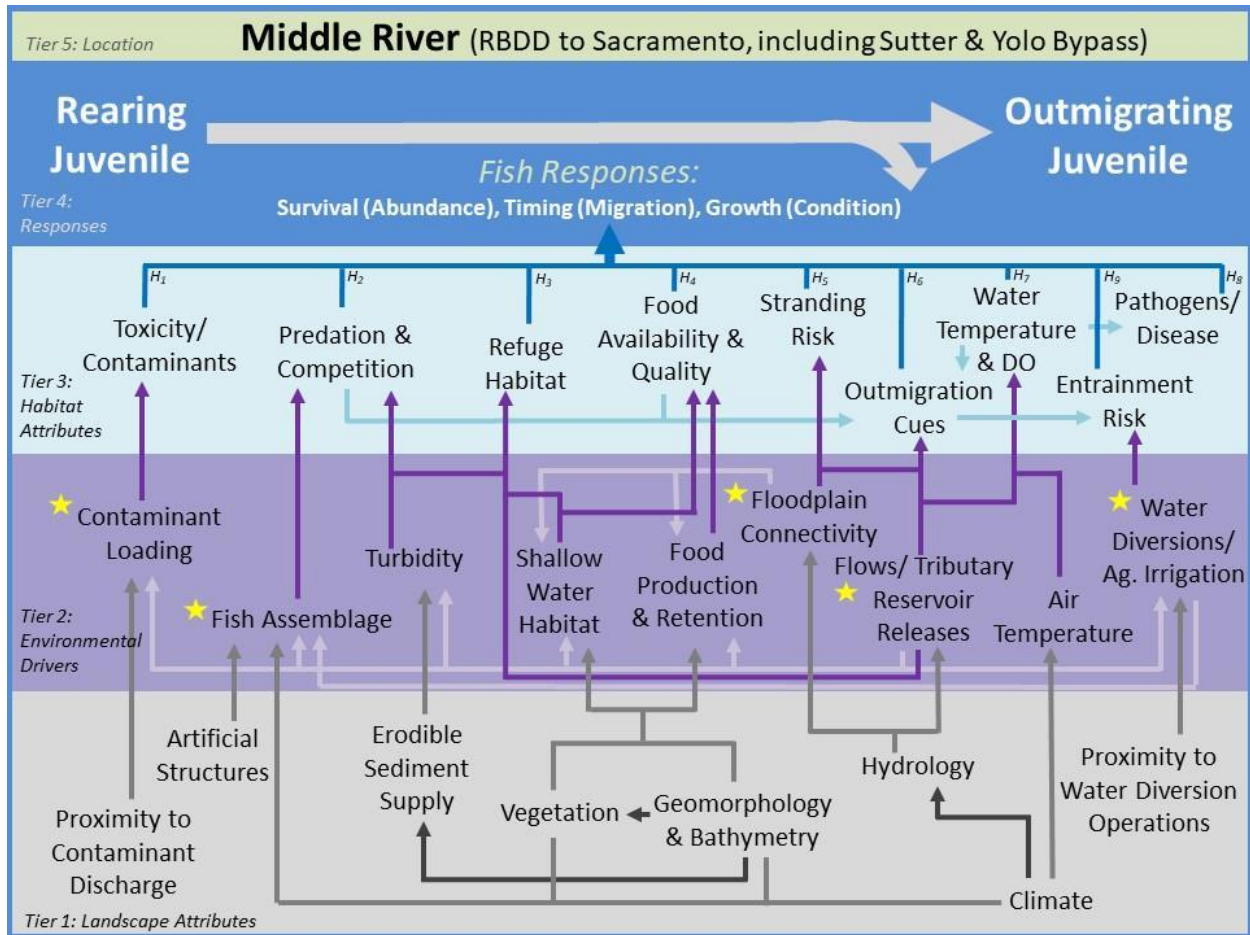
Tier 5: Location

Middle River (RBDD to Sacramento, including Sutter & Yolo Bypass)

Rearing Juvenile

Outmigrating Juvenile

Fish Responses:

Survival (Abundance), Timing (Migration), Growth (Condition)

Tier 4: Responses

$H_1$ $H_2$ $H_3$ $H_4$ $H_5$ $H_6$ $H_7$ $H_9$ $H_8$

Toxicity/ Contaminants

Predation & Competition

Refuge Habitat

Food Availability & Quality

Stranding Risk

Water Temperature & DO

Pathogens/ Disease

Outmigration Cues

Entrainment Risk

Tier 3: Habitat Attributes

Contaminant Loading

Turbidity

Shallow Water Habitat

Food Production & Retention

Floodplain Connectivity

Flows/ Tributary Reservoir Releases

Air Temperature

Water Diversions/ Ag. Irrigation

Fish Assemblage

Tier 2: Environmental Drivers

Artificial Structures

Erodible Sediment Supply

Hydrology

Proximity to Water Diversion Operations

Vegetation

Geomorphology & Bathymetry

Proximity to Contaminant Discharge

Climate

Tier 1: Landscape Attributes